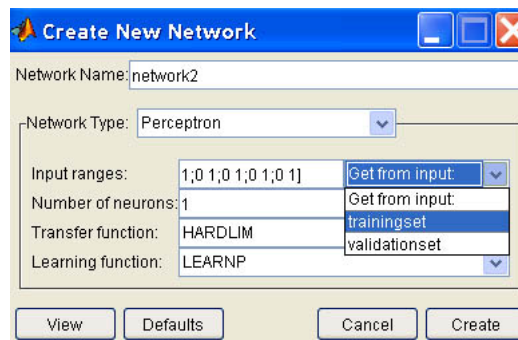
Create New Network

Network Name: network2

Network Type: Perceptron

Input ranges: 1;0 1;0 1;0 1;0 1]

Get from input:

Get from input:

trainingset

validationset

Number of neurons: 1

Transfer function: HARDLIM

Learning function: LEARNP

View

Defaults

Cancel

Create